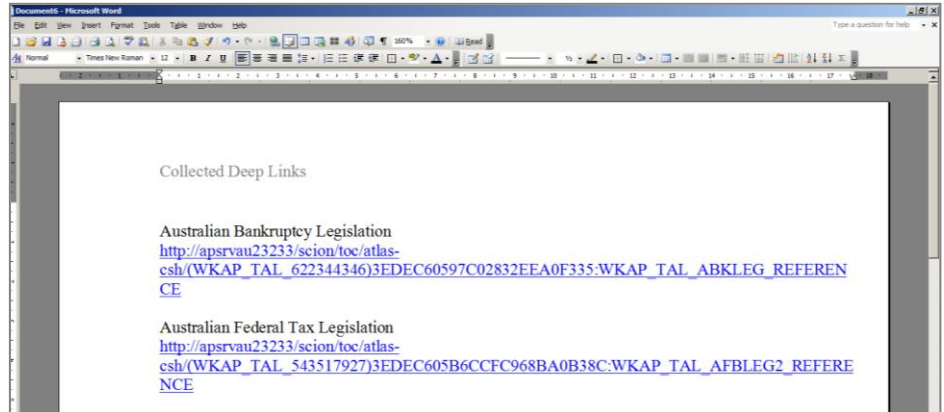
Document6 - Microsoft Word
File Edit View Insert Format Tools Table Window Help
Type a question for help
160% Read
Normal Times New Roman 12 B I U

Collected Deep Links

Australian Bankruptcy Legislation
http://apsrvau23233/scion/toc/atlas-csh/(WKAP_TAL_622344346)3EDEC60597C02832EEA0F335:WKAP_TAL_ABKLEG_REFERENCE

Australian Federal Tax Legislation
http://apsrvau23233/scion/toc/atlas-csh/(WKAP_TAL_543517927)3EDEC605B6CCFC968BA0B38C:WKAP_TAL_AFBLEG2_REFERENCE